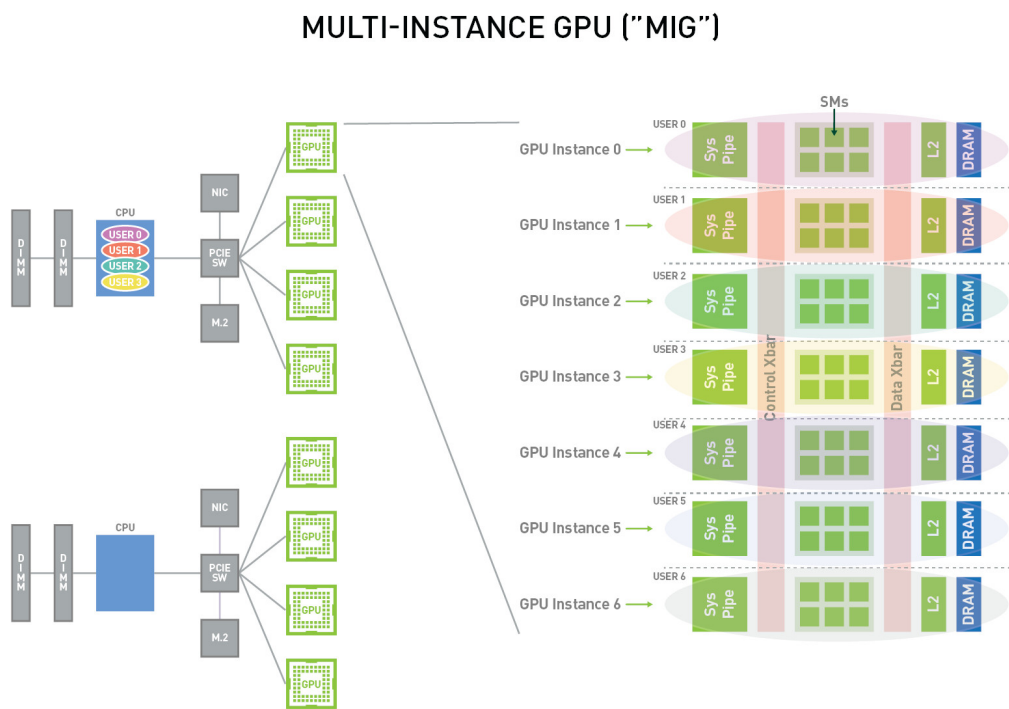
MULTI-INSTANCE GPU ("MIG")

DIMM
DIMM
CPU
USER 0
USER 1
USER 2
USER 3
NIC
PCIE SW
M.2
GPU
GPU
GPU
GPU

DIMM
DIMM
CPU
NIC
PCIE SW
M.2
GPU
GPU
GPU
GPU

SMs
USER 0
GPU Instance 0
Sys Pipe
L2
DRAM
USER 1
GPU Instance 1
Sys Pipe
L2
DRAM
USER 2
GPU Instance 2
Sys Pipe
L2
DRAM
USER 3
GPU Instance 3
Sys Pipe
L2
DRAM
USER 4
GPU Instance 4
Sys Pipe
L2
DRAM
USER 5
GPU Instance 5
Sys Pipe
L2
DRAM
USER 6
GPU Instance 6
Sys Pipe
L2
DRAM
Control Xbar
Data Xbar